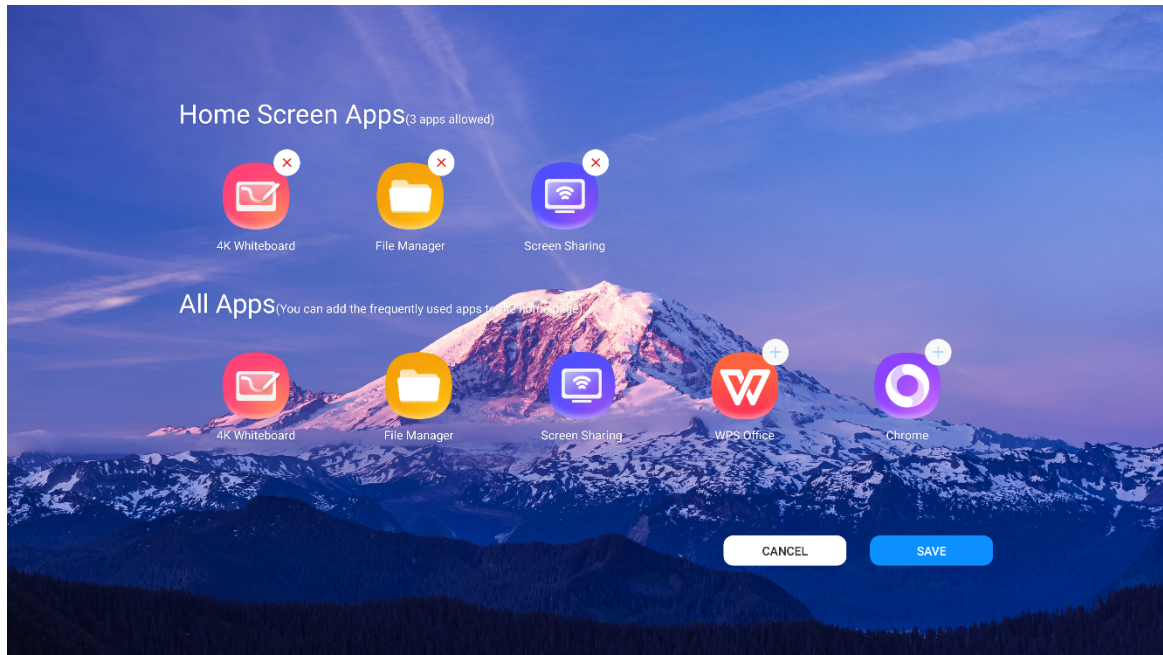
Home Screen Apps(3 apps allowed)

4K Whiteboard

File Manager

Screen Sharing

All Apps(You can add the frequently used apps to the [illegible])

4K Whiteboard

File Manager

Screen Sharing

WPS Office

Chrome

CANCEL

SAVE